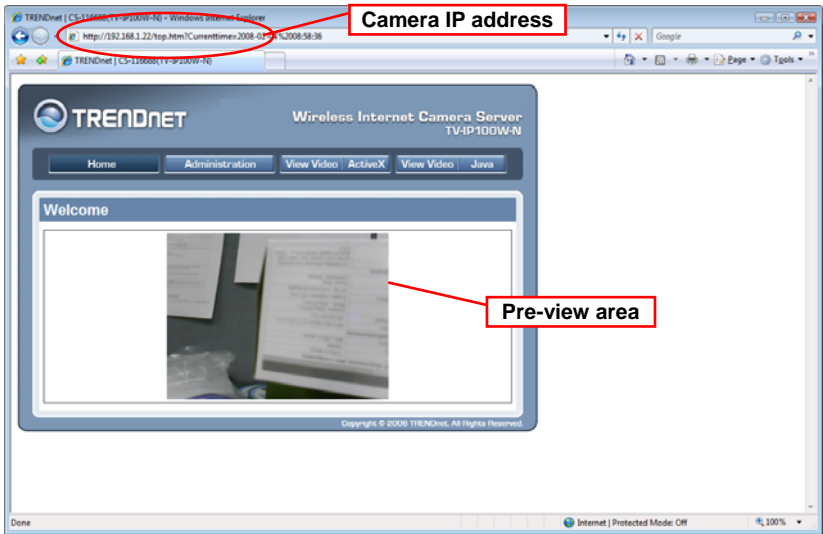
TRENDnet | CS-116688(TV-IP100W-N) - Windows Internet Explorer

Camera IP address

http://192.168.1.22/top.htm?Currenttime=2008-02-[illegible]%2008:58:36

Google

TRENDnet | CS-116688(TV-IP100W-N)

Page ▾ Tools ▾

TRENDnet

Wireless Internet Camera Server
TV-IP100W-N

Home | Administration | View Video | ActiveX | View Video | Java

Welcome

Pre-view area

Copyright © 2006 TRENDnet. All Rights Reserved.

Done

Internet | Protected Mode: Off

100%